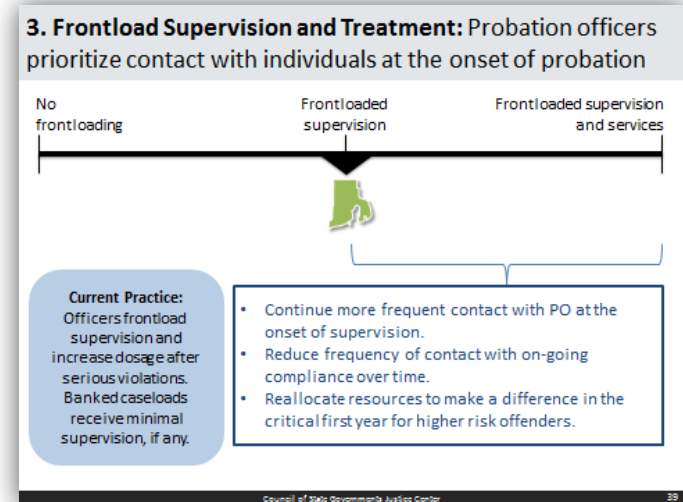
**3. Frontload Supervision and Treatment:** Probation officers prioritize contact with individuals at the onset of probation

No frontloading

Frontloaded supervision

Frontloaded supervision and services

**Current Practice:**
Officers frontload supervision and increase dosage after serious violations. Banked caseloads receive minimal supervision, if any.

- Continue more frequent contact with PO at the onset of supervision.
- Reduce frequency of contact with on-going compliance over time.
- Reallocate resources to make a difference in the critical first year for higher risk offenders.

Council of State Governments Justice Center

39